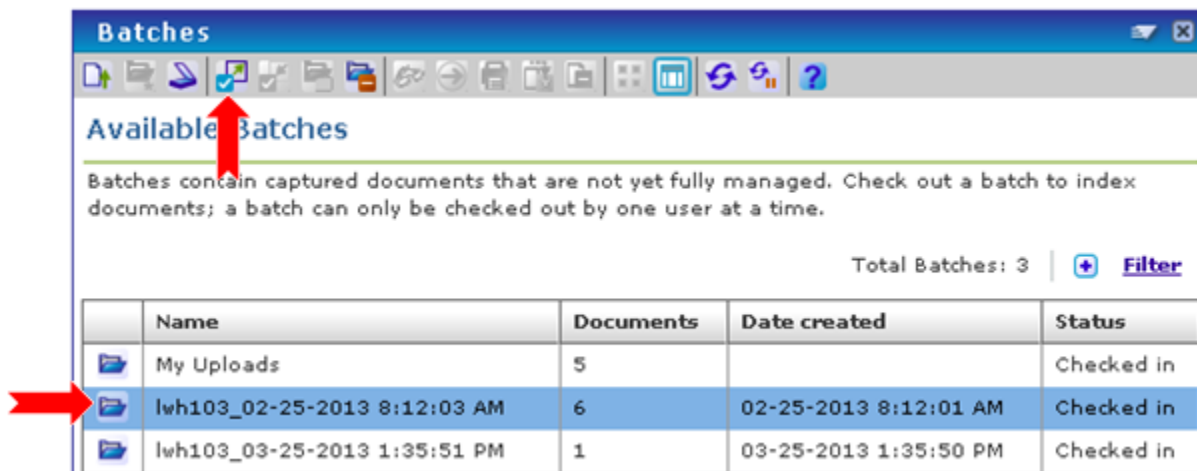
Batches

Available Batches

Batches contain captured documents that are not yet fully managed. Check out a batch to index documents; a batch can only be checked out by one user at a time.

Total Batches: 3 | Filter

| | Name | Documents | Date created | Status |
|---|---|---|---|---|
| | My Uploads | 5 | | Checked in |
| | lwh103_02-25-2013 8:12:03 AM | 6 | 02-25-2013 8:12:01 AM | Checked in |
| | lwh103_03-25-2013 1:35:51 PM | 1 | 03-25-2013 1:35:50 PM | Checked in |